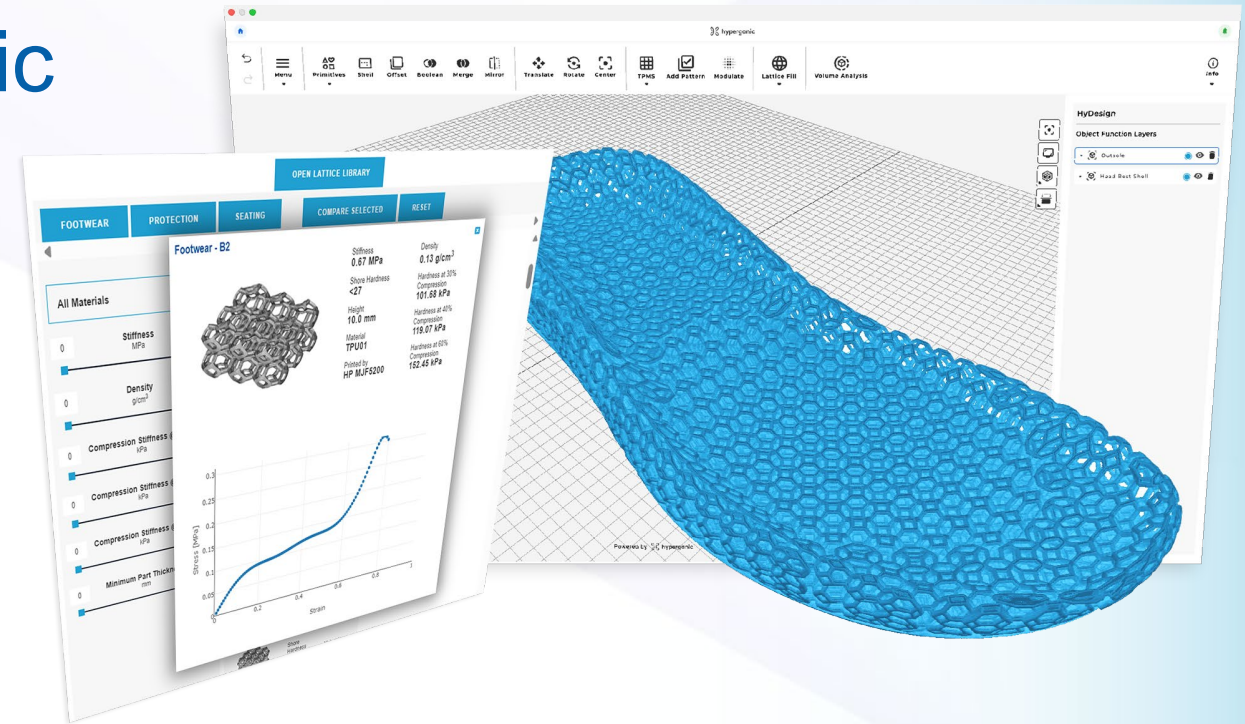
ic

hyperganic

Menu
Primitives
Shell
Offset
Boolean
Merge
Mirror
Translate
Rotate
Center
TPMS
Add Pattern
Modulate
Lattice Fill
Volume Analysis
Info

HyDesign
Object Function Layers
Outsole
Head Bust Shell

Powered by hyperganic

OPEN LATTICE LIBRARY
FOOTWEAR
PROTECTION
SEATING
COMPARE SELECTED
RESET

All Materials
Stiffness
MPa
0
Density
g/cm$^3$
0
Compression Stiffness
kPa
0
Compression Stiffness
kPa
0
Compression Stiffness
kPa
0
Minimum Part Thickn
mm
0

Footwear - B2
Stiffness
0.67 MPa
Shore Hardness
<27
Height
10.0 mm
Material
TPU01
Printed by
HP MJF5200
Density
0.13 g/cm$^3$
Hardness at 30% Compression
101.68 kPa
Hardness at 40% Compression
119.07 kPa
Hardness at 60% Compression
152.45 kPa

0.3
0.25
0.2
0.15
0.1
0.05
0
Stress [MPa]
0
0.2
0.4
0.6
0.8
Strain

Shore
Hardness